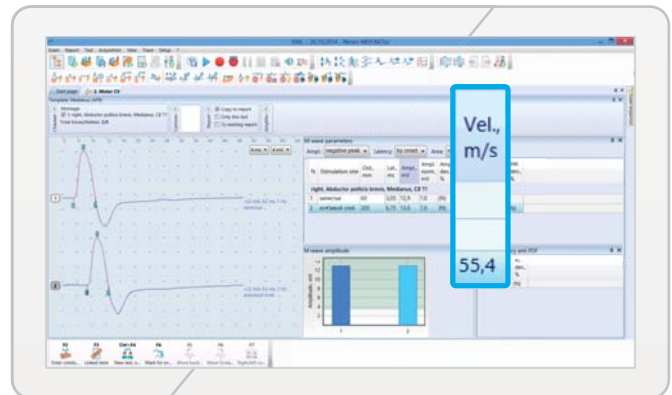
Vel.,
m/s

55,4

Exam Report Test Acquisition View Trace Setup

Start page 1. Motor CV

Montage
right, Abductor pollicis brevis, Medianus, C8 T1

Copy to report

M-wave parameters

Ampl. negative peak Latency by onset Area

Stimulation site

right, Abductor pollicis brevis, Medianus, C8 T1

1 wrist

2 elbow

M-wave amplitude

1 2